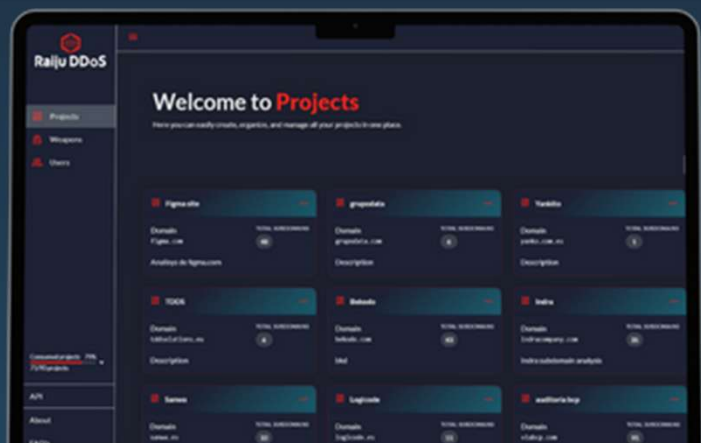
Raiju DDoS

Projects

Weapons

Users

API

About

Welcome to Projects

Here you can easily create, organize, and manage all your projects in one place.

Figma site

Domain
figma.com

TOTAL SUBDOMAINS
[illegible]

Analisys de figma.com

grupodata

Domain
grupodata.com

TOTAL SUBDOMAINS
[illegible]

Description

Yankito

Domain
yanko.com.es

TOTAL SUBDOMAINS
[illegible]

Description

TDOS

Domain
tdsolutions.es

TOTAL SUBDOMAINS
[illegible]

Description

Bebodo

Domain
bebodo.com

TOTAL SUBDOMAINS
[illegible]

bbd

Indra

Domain
indracompany.com

TOTAL SUBDOMAINS
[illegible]

Indra subdomain analysis

Sanwo

Domain
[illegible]

TOTAL SUBDOMAINS
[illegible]

Logicode

Domain
logicode.es

TOTAL SUBDOMAINS
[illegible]

auditoria bcp

Domain
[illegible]

TOTAL SUBDOMAINS
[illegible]